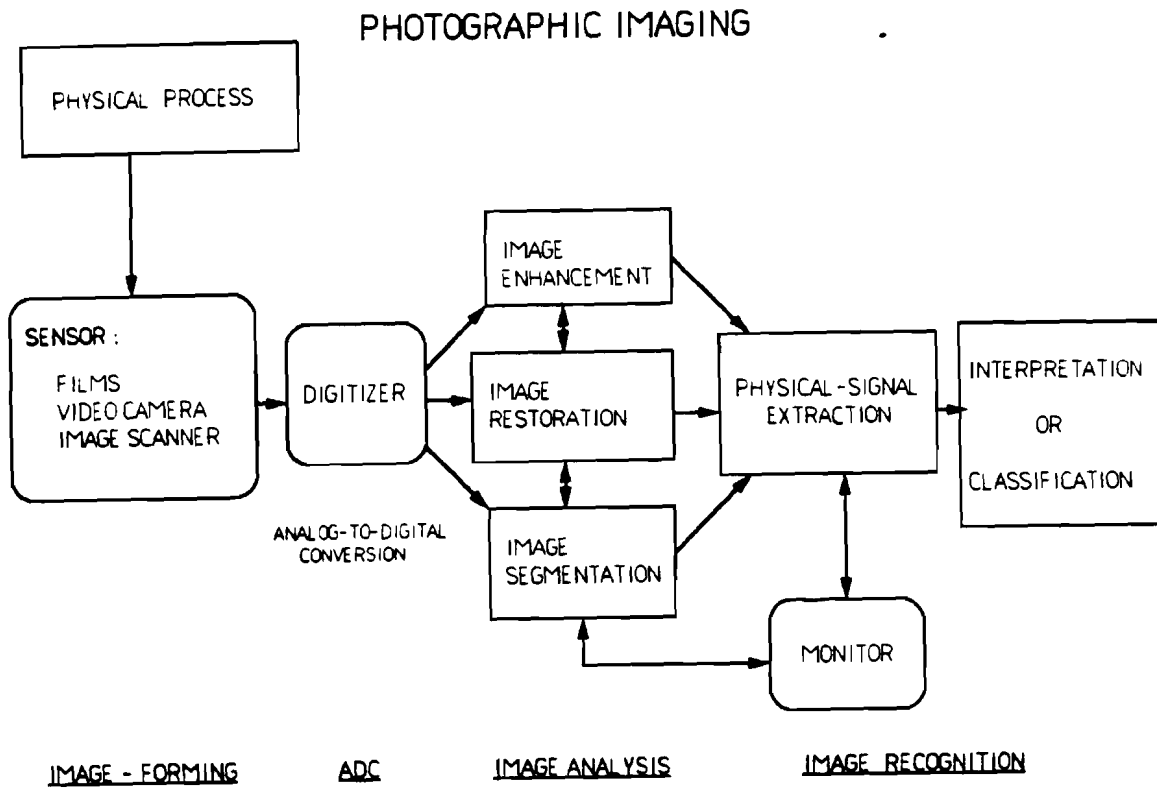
PHOTOGRAPHIC IMAGING .

PHYSICAL PROCESS

SENSOR :
FILMS
VIDEO CAMERA
IMAGE SCANNER

DIGITIZER

ANALOG-TO-DIGITAL CONVERSION

IMAGE ENHANCEMENT

IMAGE RESTORATION

IMAGE SEGMENTATION

PHYSICAL-SIGNAL EXTRACTION

MONITOR

INTERPRETATION
OR
CLASSIFICATION

IMAGE - FORMING

ADC

IMAGE ANALYSIS

IMAGE RECOGNITION